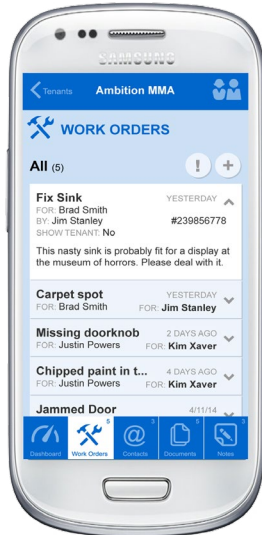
SAMSUNG

Tenants Ambition MMA

WORK ORDERS

All (5)

!
+

Fix Sink
YESTERDAY
FOR: Brad Smith
BY: Jim Stanley
#239856778
SHOW TENANT: No

This nasty sink is probably fit for a display at the museum of horrors. Please deal with it.

Carpet spot
YESTERDAY
FOR: Brad Smith
FOR: Jim Stanley

Missing doorknob
2 DAYS AGO
FOR: Justin Powers
FOR: Kim Xaver

Chipped paint in t...
4 DAYS AGO
FOR: Justin Powers
FOR: Kim Xaver

Jammed Door
4/11/14

Dashboard
5
Work Orders
3
Contacts
5
Documents
3
Notes